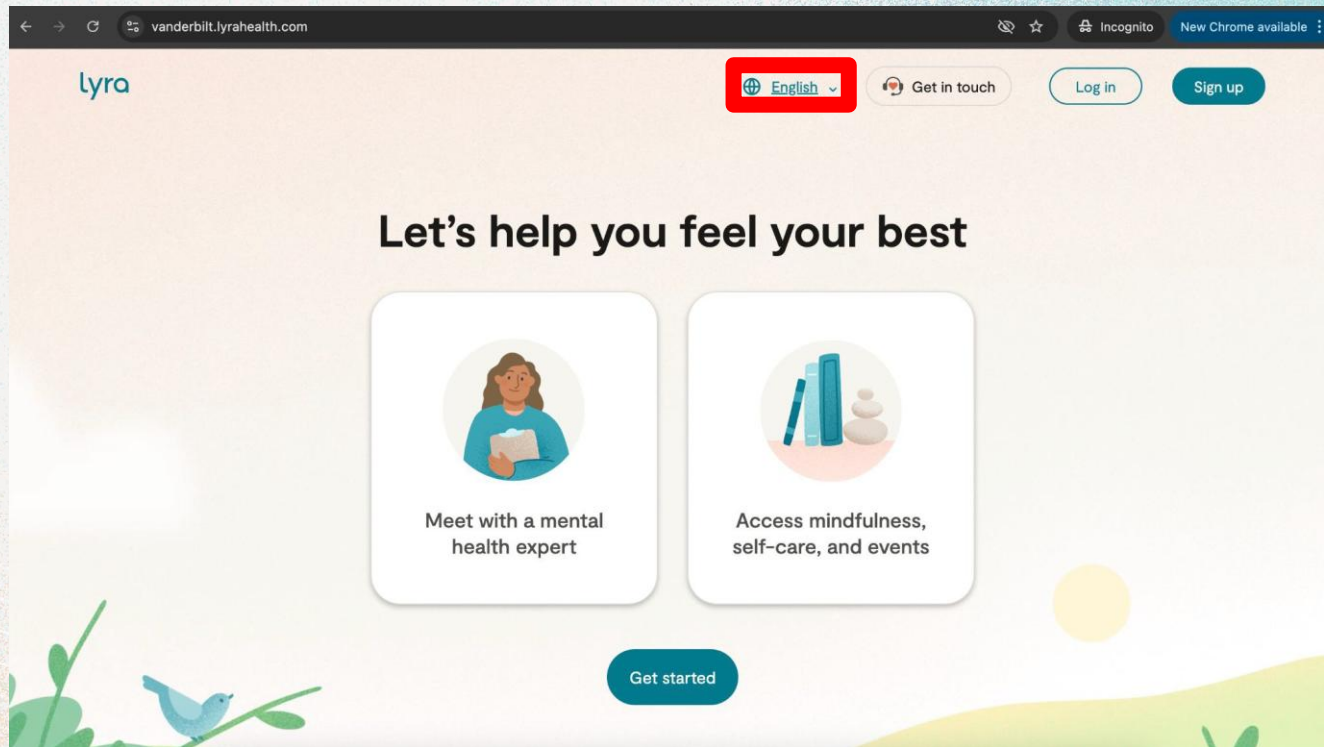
vanderbilt.lyrahealth.com

Incognito

New Chrome available

lyra

English

Get in touch

Log in

Sign up

Let’s help you feel your best

Meet with a mental health expert

Access mindfulness, self-care, and events

Get started